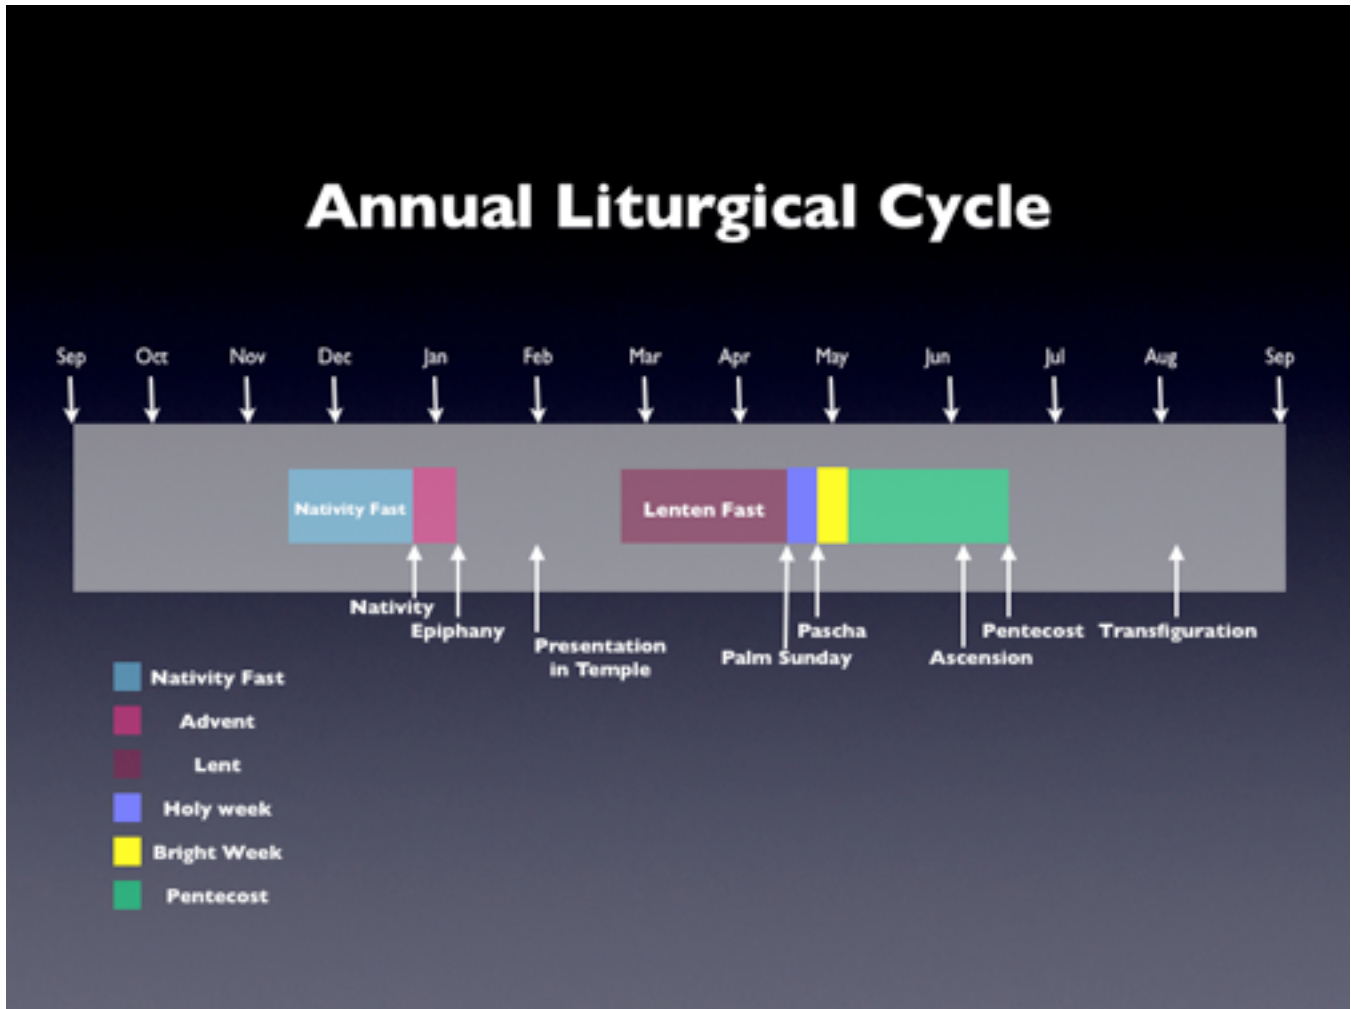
Annual Liturgical Cycle

Sep Oct Nov Dec Jan Feb Mar Apr May Jun Jul Aug Sep

Nativity Fast

Lenten Fast

Nativity
Epiphany
Presentation in Temple
Palm Sunday
Pascha
Ascension
Pentecost
Transfiguration

Nativity Fast
Advent
Lent
Holy week
Bright Week
Pentecost